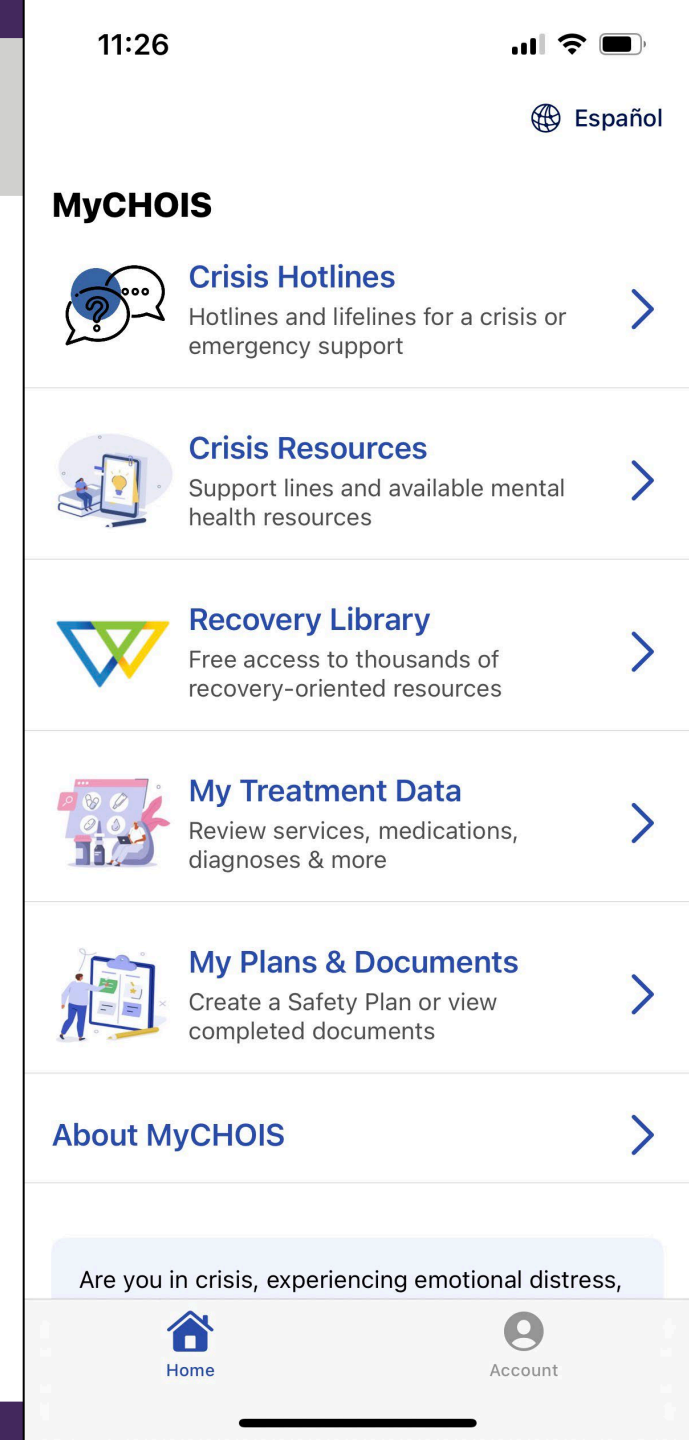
11:26

Español

MyCHOIS

Crisis Hotlines
Hotlines and lifelines for a crisis or emergency support

Crisis Resources
Support lines and available mental health resources

Recovery Library
Free access to thousands of recovery-oriented resources

My Treatment Data
Review services, medications, diagnoses & more

My Plans & Documents
Create a Safety Plan or view completed documents

About MyCHOIS

Are you in crisis, experiencing emotional distress,

Home

Account